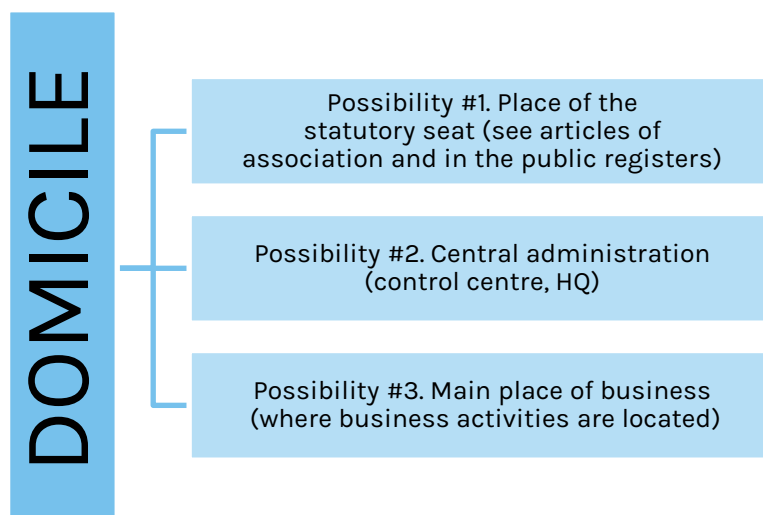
DOMICILE

Possibility #1. Place of the statutory seat (see articles of association and in the public registers)

Possibility #2. Central administration (control centre, HQ)

Possibility #3. Main place of business (where business activities are located)